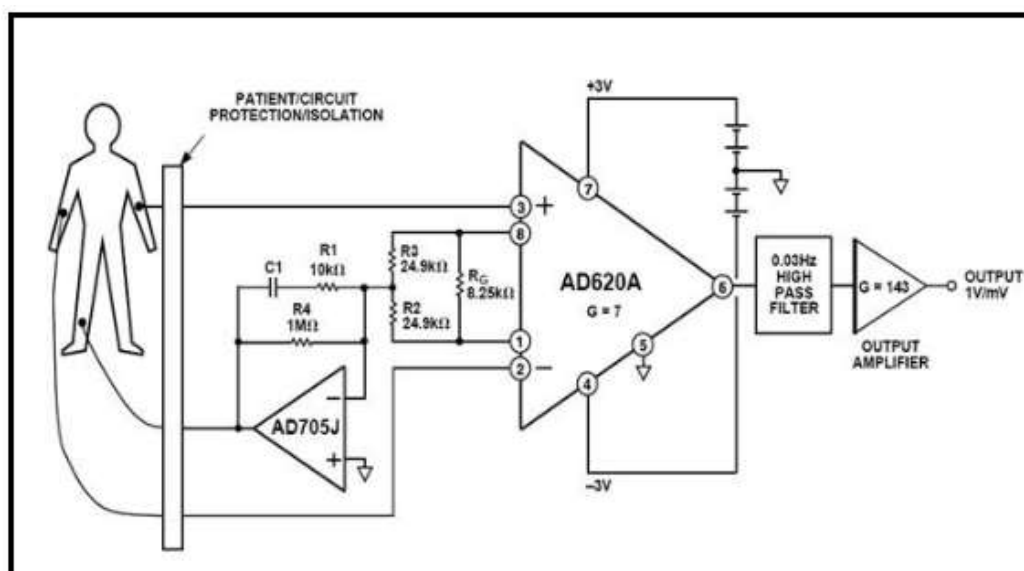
PATIENT/CIRCUIT PROTECTION/ISOLATION

+3V

3 +

8

C1

R1 10kΩ

R4 1MΩ

R3 24.9kΩ

R2 24.9kΩ

$R_G$ 8.25kΩ

1

2 −

AD620A

G = 7

7

6

5

4

AD705J

−

+

0.03Hz HIGH PASS FILTER

G = 143

OUTPUT AMPLIFIER

OUTPUT 1V/mV

−3V